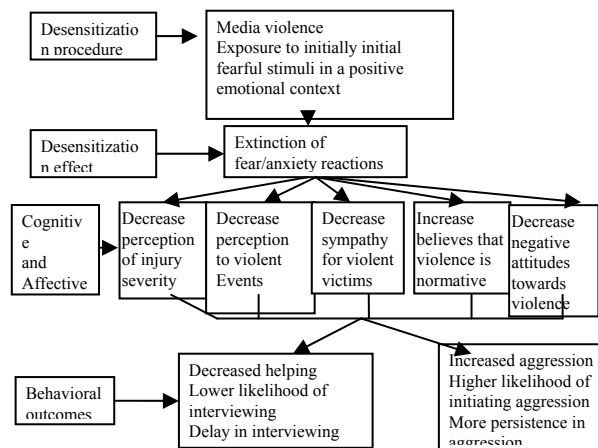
Desensitization procedure

Media violence
Exposure to initially initial fearful stimuli in a positive emotional context

Desensitization effect

Extinction of fear/anxiety reactions

Cognitive and Affective

Decrease perception of injury severity

Decrease perception to violent Events

Decrease sympathy for violent victims

Increase believes that violence is normative

Decrease negative attitudes towards violence

Behavioral outcomes

Decreased helping
Lower likelihood of interviewing
Delay in interviewing

Increased aggression
Higher likelihood of initiating aggression
More persistence in aggression